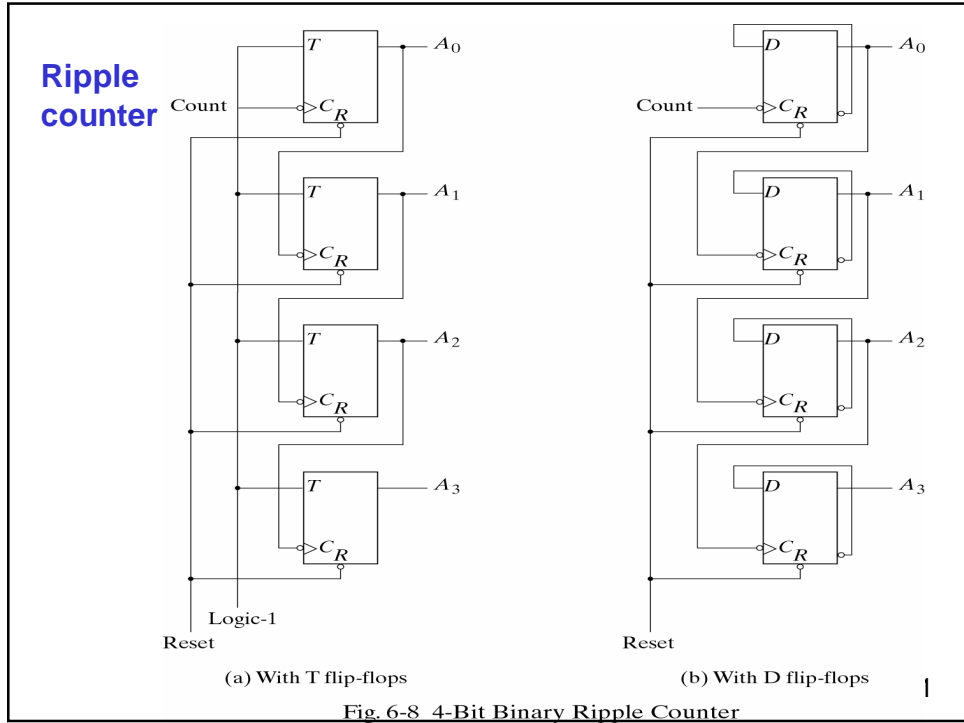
Ripple counter

Count
T
C
R
$A_0$
T
C
R
$A_1$
T
C
R
$A_2$
T
C
R
$A_3$
Logic-1
Reset
(a) With T flip-flops

Count
D
C
R
$A_0$
D
C
R
$A_1$
D
C
R
$A_2$
D
C
R
$A_3$
Reset
(b) With D flip-flops

1

Fig. 6-8 4-Bit Binary Ripple Counter